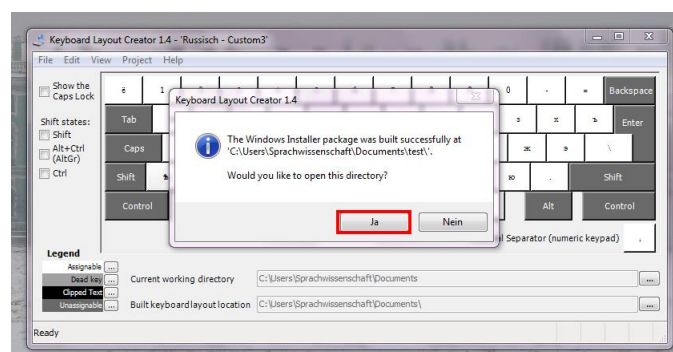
Keyboard Layout Creator 1.4 - 'Russisch - Custom3'

File Edit View Project Help

Show the Caps Lock

Shift states:
Shift
Alt+Ctrl (AltGr)
Ctrl

ё 1 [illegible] 0 - = Backspace

Tab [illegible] з х ъ Enter

Caps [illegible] ж э \

Shift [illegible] ю . Shift

Control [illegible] Alt Control

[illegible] Separator (numeric keypad) ,

Keyboard Layout Creator 1.4

The Windows Installer package was built successfully at 'C:\Users\Sprachwissenschaft\Documents\test\'.

Would you like to open this directory?

Ja Nein

Legend
Assignable ...
Dead key ...
Clipped Text ...
Unassignable ...

Current working directory C:\Users\Sprachwissenschaft\Documents ...

Built keyboard layout location C:\Users\Sprachwissenschaft\Documents\ ...

Ready